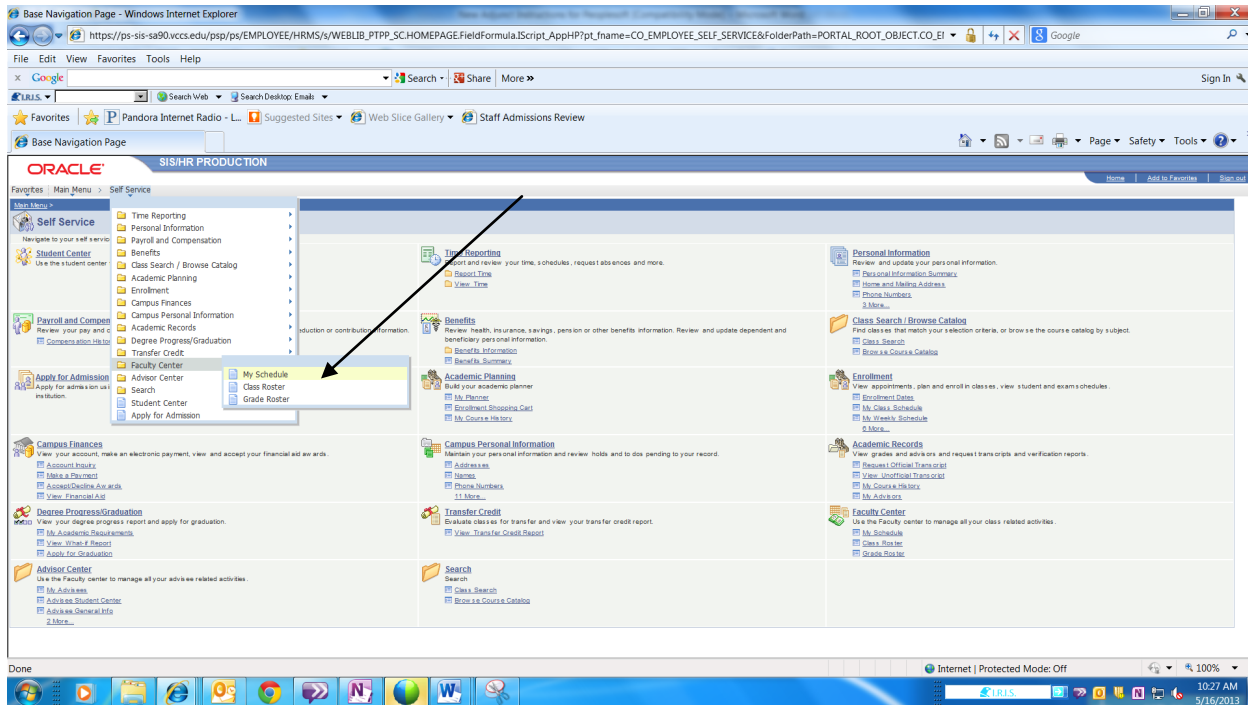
Base Navigation Page - Windows Internet Explorer

https://ps-sis-sa90.vccs.edu/psp/ps/EMPLOYEE/HRMS/s/WEBLIB_PTPP_SC.HOMEPAGE.FieldFormula.IScript_AppHP?pt_fname=CO_EMPLOYEE_SELF_SERVICE&FolderPath=PORTAL_ROOT_OBJECT.CO_EI

Google

File Edit View Favorites Tools Help

Google Search Share More »

Sign In

I.R.I.S. Search Web Search Desktop: Emails

Favorites Pandora Internet Radio - L... Suggested Sites Web Slice Gallery Staff Admissions Review

Base Navigation Page

Page Safety Tools

ORACLE SIS/HR PRODUCTION

Home | Add to Favorites | Sign out

Favorites Main Menu > Self Service

Main Menu >

Self Service

Navigate to your self servic

Student Center
Use the student center

Time Reporting
Personal Information
Payroll and Compensation
Benefits
Class Search / Browse Catalog
Academic Planning
Enrollment
Campus Finances
Campus Personal Information
Academic Records
Degree Progress/Graduation
Transfer Credit
Faculty Center
Advisor Center
Search
Student Center
Apply for Admission

My Schedule
Class Roster
Grade Roster

Time Reporting
Report and review your time, schedules, request absences and more.
Report Time
View Time

Personal Information
Review and update your personal information.
Personal Information Summary
Home and Mailing Address
Phone Numbers
3 More...

Payroll and Compen
Review your pay and c
Compensation Histo

eduction or contribution information.

Benefits
Review health, insurance, savings, pension or other benefits information. Review and update dependent and beneficiary personal information.
Benefits Information
Benefits Summary

Class Search / Browse Catalog
Find classes that match your selection criteria, or browse the course catalog by subject.
Class Search
Browse Course Catalog

Apply for Admission
Apply for admission usi
institution.

Academic Planning
Build your academic planner
My Planner
Enrollment Shopping Cart
My Course History

Enrollment
View appointments, plan and enroll in classes, view student and exam schedules.
Enrollment Dates
My Class Schedule
My Weekly Schedule
6 More...

Campus Finances
View your account, make an electronic payment, view and accept your financial aid awards.
Account Inquiry
Make a Payment
Accept/Decline Awards
View Financial Aid

Campus Personal Information
Maintain your personal information and review holds and to dos pending to your record.
Addresses
Names
Phone Numbers
11 More...

Academic Records
View grades and advisors and request transcripts and verification reports.
Request Official Transcript
View Unofficial Transcript
My Course History
My Advisors

Degree Progress/Graduation
View your degree progress report and apply for graduation.
My Academic Requirements
View What-if Report
Apply for Graduation

Transfer Credit
Evaluate classes for transfer and view your transfer credit report.
View Transfer Credit Report

Faculty Center
Use the Faculty center to manage all your class related activities.
My Schedule
Class Roster
Grade Roster

Advisor Center
Use the Faculty center to manage all your advisee related activities.
My Advisees
Advisee Student Center
Advisee General Info
2 More...

Search
Search
Class Search
Browse Course Catalog

Done

Internet | Protected Mode: Off

100%

I.R.I.S.

10:27 AM
5/16/2013